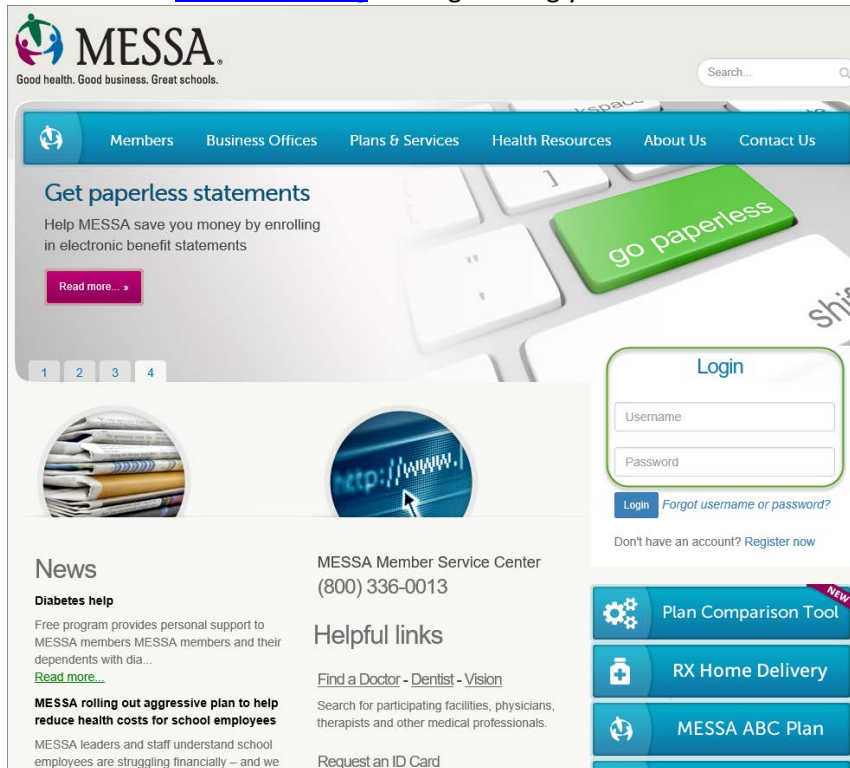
MESSA
Good health. Good business. Great schools.

Search...

Members Business Offices Plans & Services Health Resources About Us Contact Us

Get paperless statements

Help MESSA save you money by enrolling in electronic benefit statements

Read more... »

go paperless

1 2 3 4

Login

Username

Password

Login Forgot username or password?

Don't have an account? Register now

News

Diabetes help

Free program provides personal support to MESSA members MESSA members and their dependents with dia...

Read more...

MESSA rolling out aggressive plan to help reduce health costs for school employees

MESSA leaders and staff understand school employees are struggling financially – and we

MESSA Member Service Center
(800) 336-0013

Helpful links

Find a Doctor - Dentist - Vision

Search for participating facilities, physicians, therapists and other medical professionals.

Request an ID Card

NEW

Plan Comparison Tool

RX Home Delivery

MESSA ABC Plan